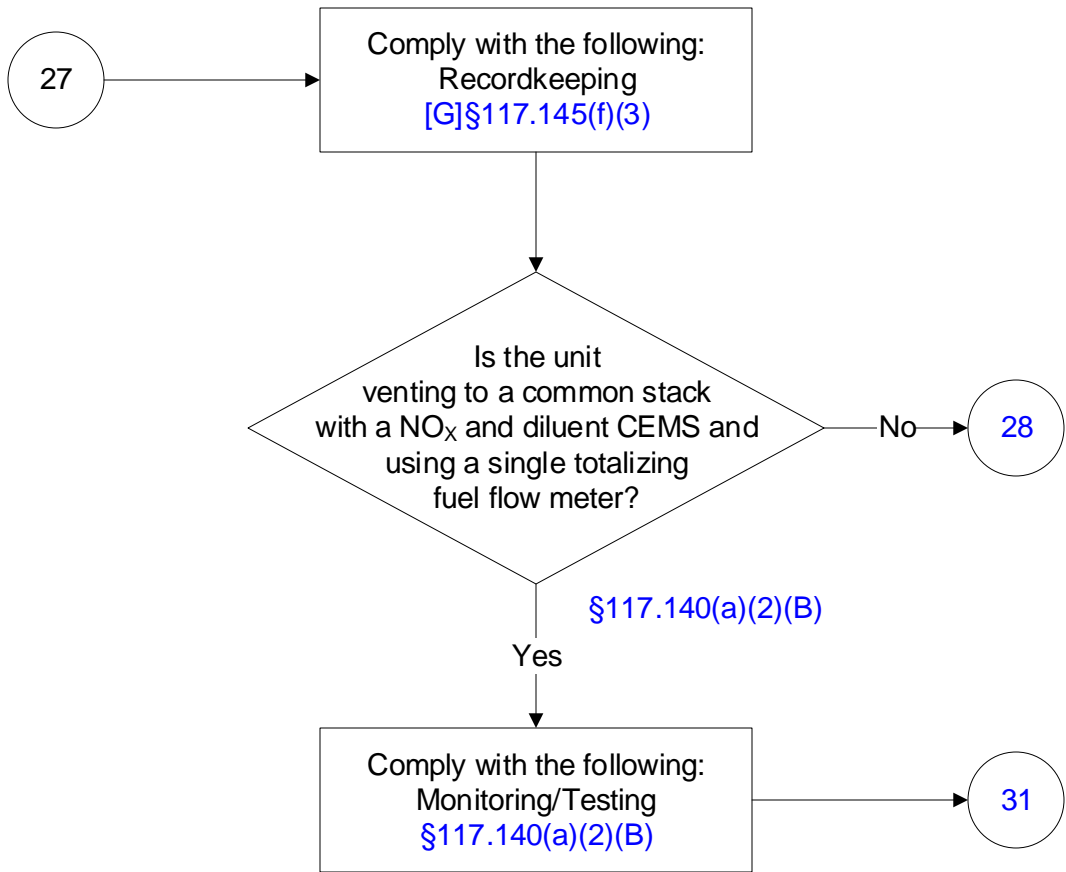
27

Comply with the following:
Recordkeeping
[G]§117.145(f)(3)

Is the unit venting to a common stack with a $NO_X$ and diluent CEMS and using a single totalizing fuel flow meter?

No

28

§117.140(a)(2)(B)

Yes

Comply with the following:
Monitoring/Testing
§117.140(a)(2)(B)

31